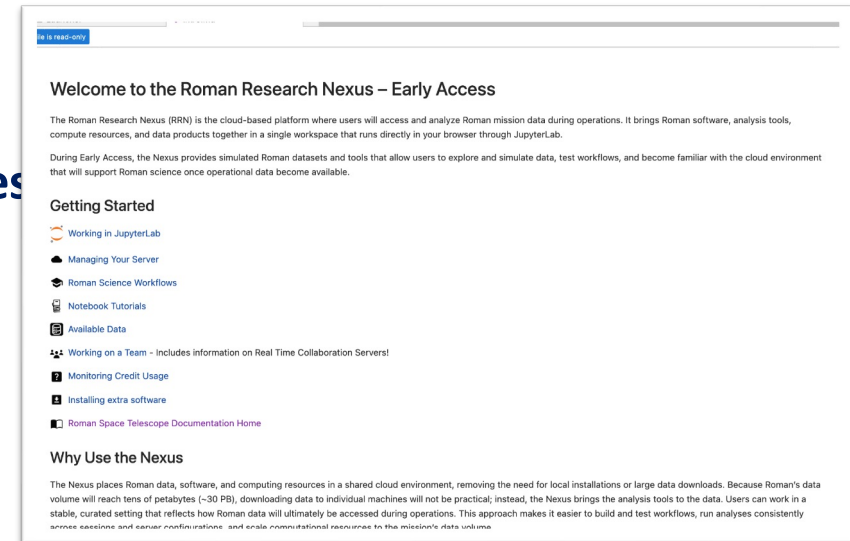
ile is read-only

Welcome to the Roman Research Nexus – Early Access

The Roman Research Nexus (RRN) is the cloud-based platform where users will access and analyze Roman mission data during operations. It brings Roman software, analysis tools, compute resources, and data products together in a single workspace that runs directly in your browser through JupyterLab.

During Early Access, the Nexus provides simulated Roman datasets and tools that allow users to explore and simulate data, test workflows, and become familiar with the cloud environment that will support Roman science once operational data become available.

Getting Started

Working in JupyterLab

Managing Your Server

Roman Science Workflows

Notebook Tutorials

Available Data

Working on a Team - Includes information on Real Time Collaboration Servers!

Monitoring Credit Usage

Installing extra software

Roman Space Telescope Documentation Home

Why Use the Nexus

The Nexus places Roman data, software, and computing resources in a shared cloud environment, removing the need for local installations or large data downloads. Because Roman's data volume will reach tens of petabytes (~30 PB), downloading data to individual machines will not be practical; instead, the Nexus brings the analysis tools to the data. Users can work in a stable, curated setting that reflects how Roman data will ultimately be accessed during operations. This approach makes it easier to build and test workflows, run analyses consistently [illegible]